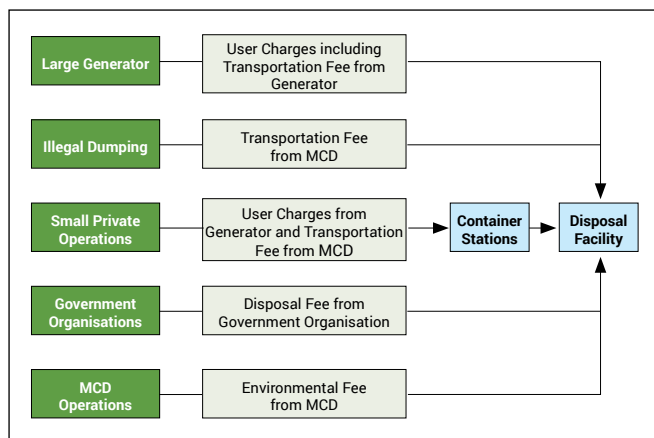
Large Generator

User Charges including Transportation Fee from Generator

Illegal Dumping

Transportation Fee from MCD

Small Private Operations

User Charges from Generator and Transportation Fee from MCD

Container Stations

Disposal Facility

Government Organisations

Disposal Fee from Government Organisation

MCD Operations

Environmental Fee from MCD